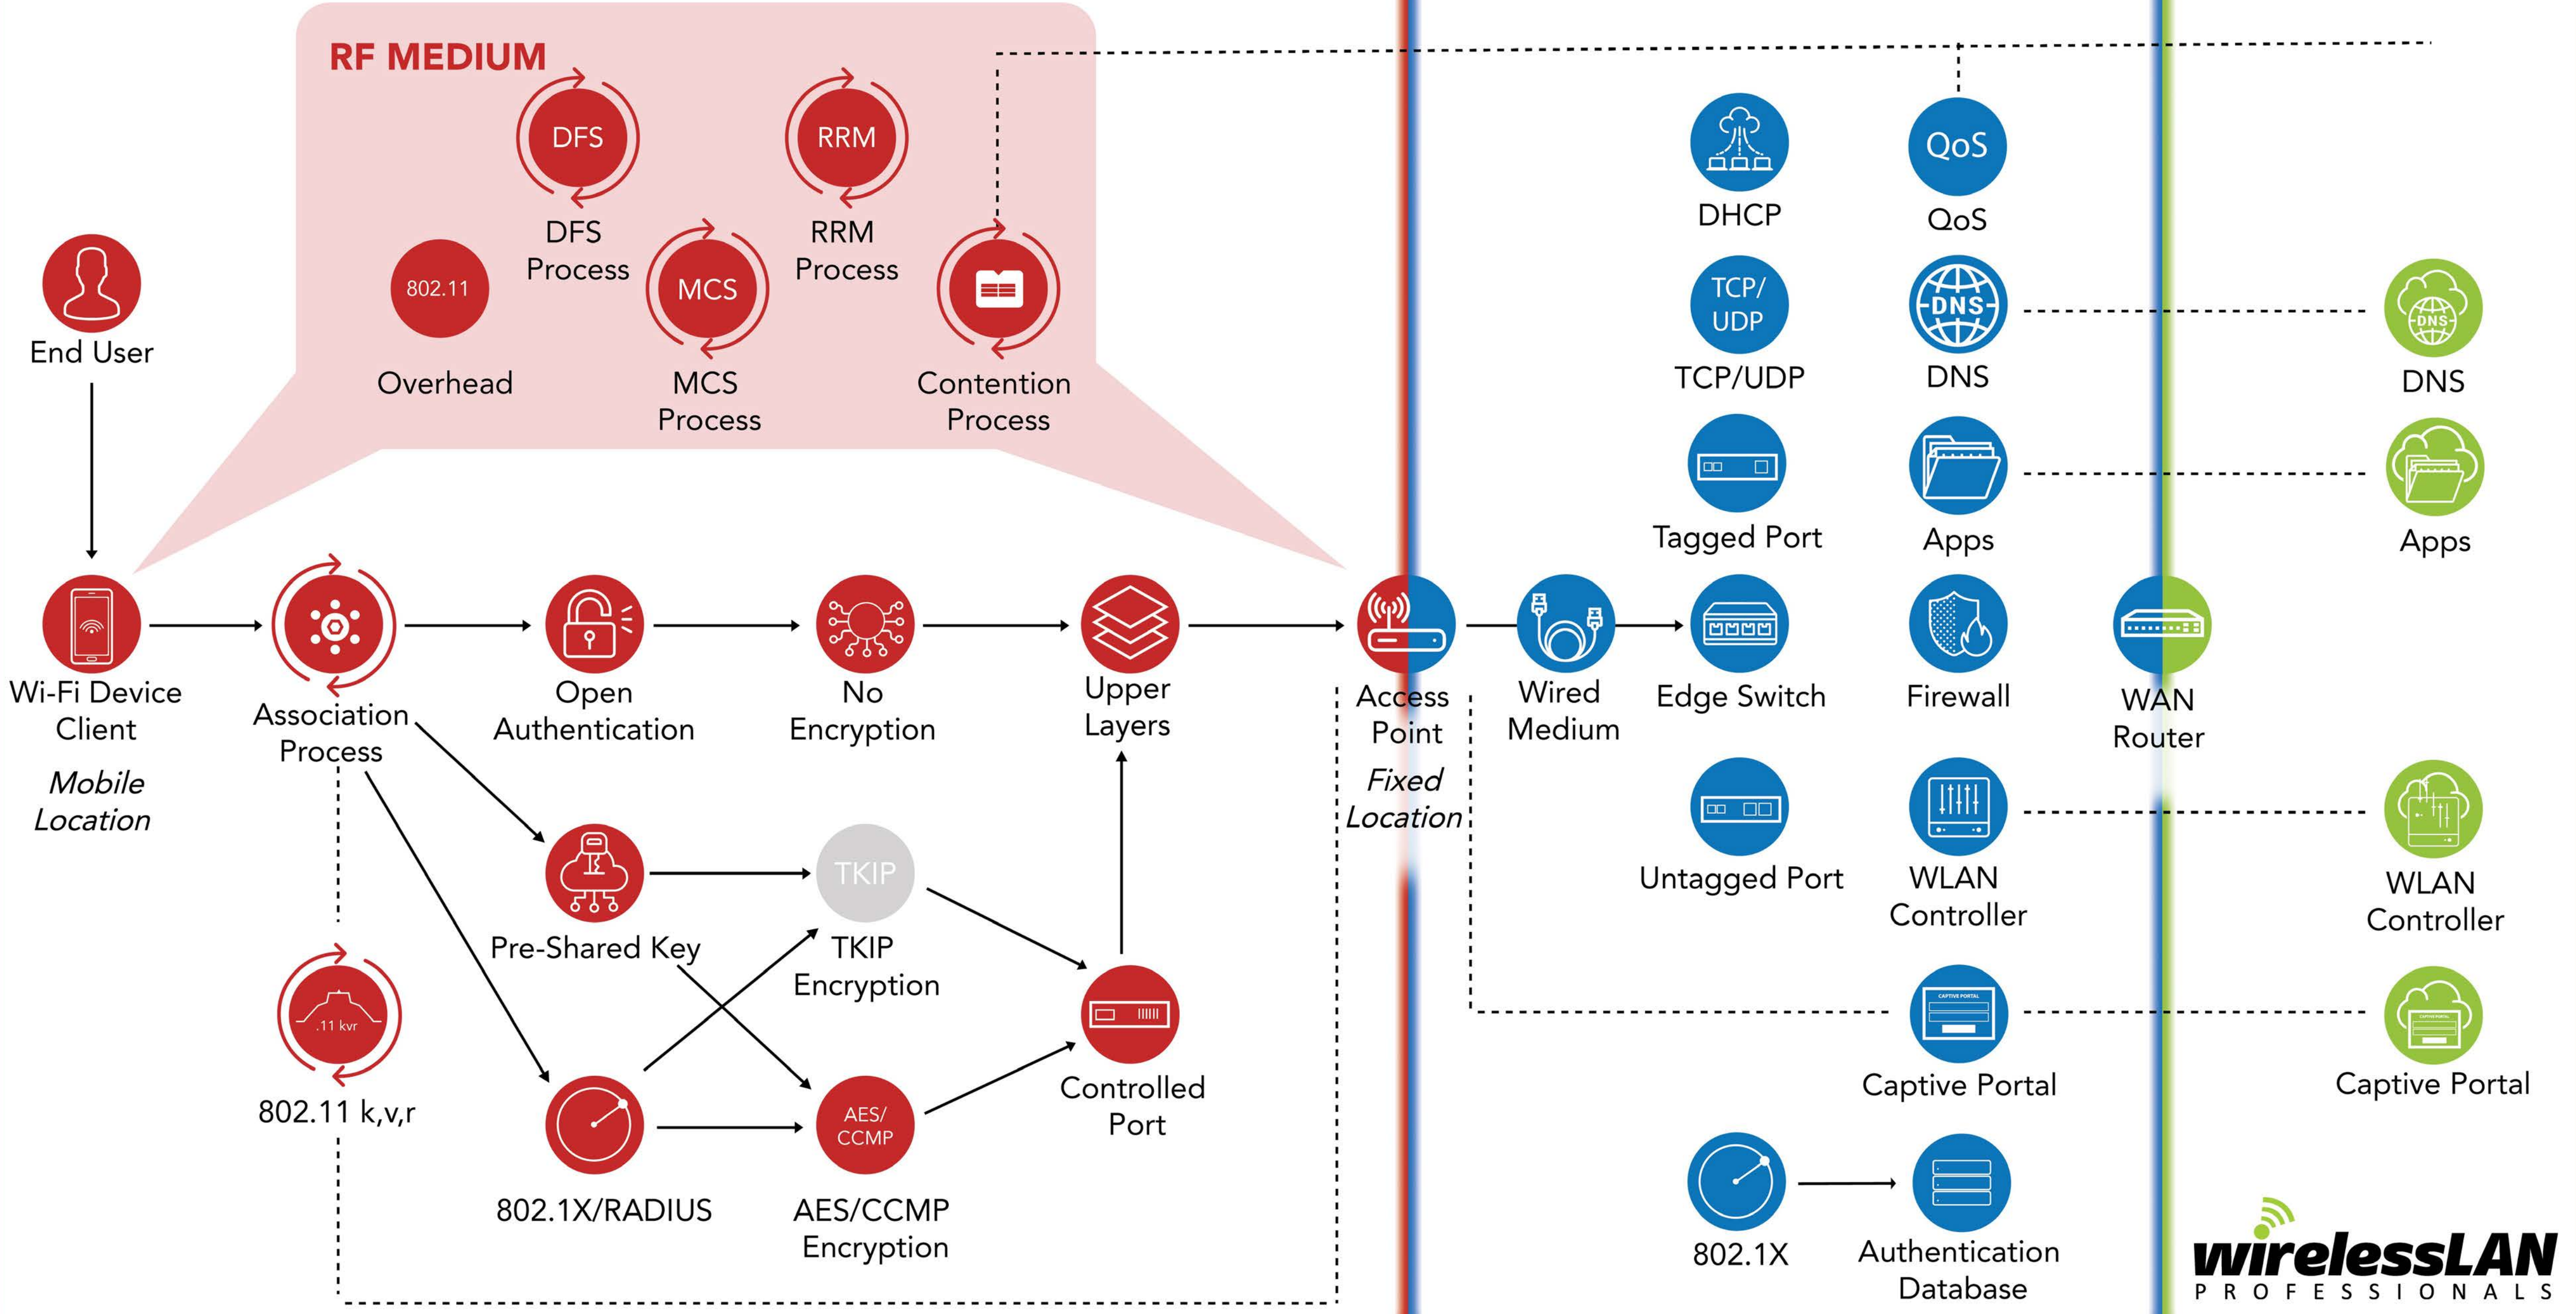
RF MEDIUM

DFS
DFS Process

RRM
RRM Process

802.11
Overhead

MCS
MCS Process

Contention Process

End User

Wi-Fi Device Client
Mobile Location

Association Process

Open Authentication

No Encryption

Upper Layers

Pre-Shared Key

TKIP
TKIP Encryption

Controlled Port

.11 kvr
802.11 k,v,r

802.1X/RADIUS

AES/ CCMP
AES/CCMP Encryption

Access Point
Fixed Location

Wired Medium

DHCP

QoS
QoS

TCP/ UDP
TCP/UDP

DNS
DNS

DNS
DNS

Tagged Port

Apps

Apps

Edge Switch

Firewall

WAN Router

Untagged Port

WLAN Controller

WLAN Controller

CAPTIVE PORTAL
Captive Portal

CAPTIVE PORTAL
Captive Portal

802.1X

Authentication Database

wirelessLAN
PROFESSIONALS